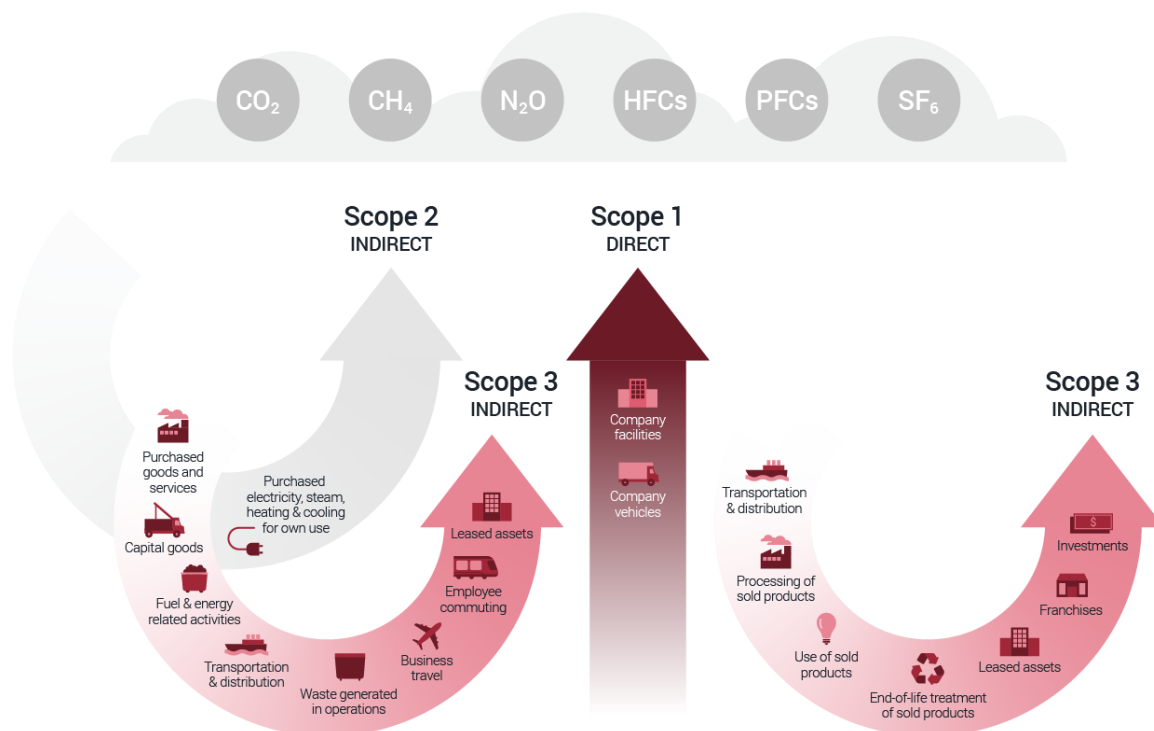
$CO_2$ $CH_4$ $N_2O$ HFCs PFCs $SF_6$

Scope 2
INDIRECT

Scope 1
DIRECT

Scope 3
INDIRECT

Scope 3
INDIRECT

Purchased goods and services

Purchased electricity, steam, heating & cooling for own use

Capital goods

Fuel & energy related activities

Transportation & distribution

Waste generated in operations

Business travel

Employee commuting

Leased assets

Company facilities

Company vehicles

Transportation & distribution

Processing of sold products

Use of sold products

End-of-life treatment of sold products

Leased assets

Franchises

Investments